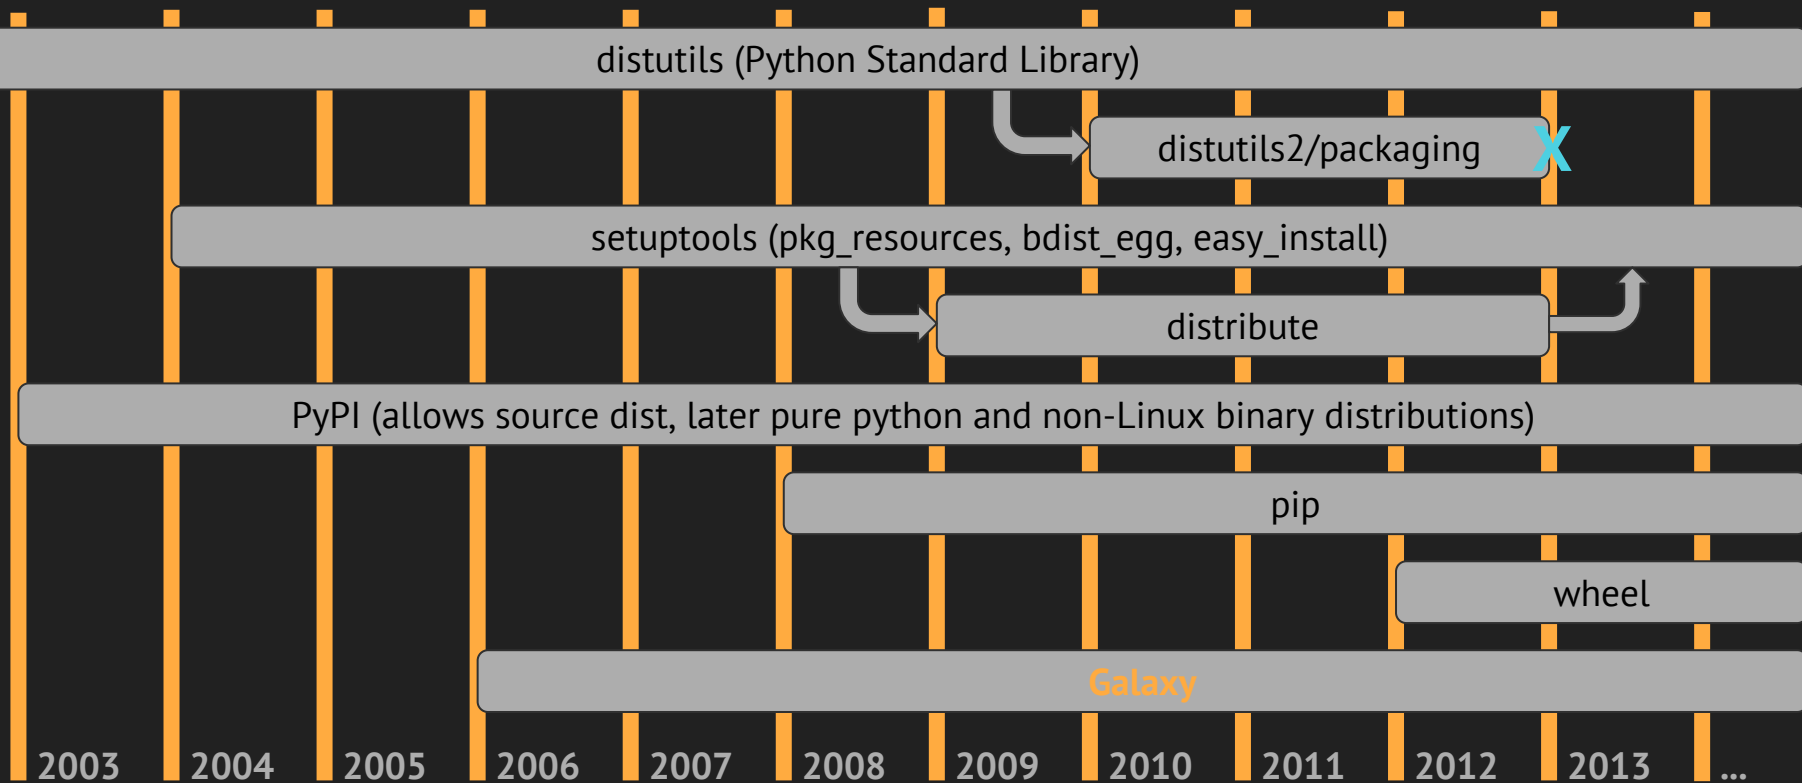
distutils (Python Standard Library)

distutils2/packaging X

setuptools (pkg_resources, bdist_egg, easy_install)

distribute

PyPI (allows source dist, later pure python and non-Linux binary distributions)

pip

wheel

Galaxy

2003 2004 2005 2006 2007 2008 2009 2010 2011 2012 2013 ...